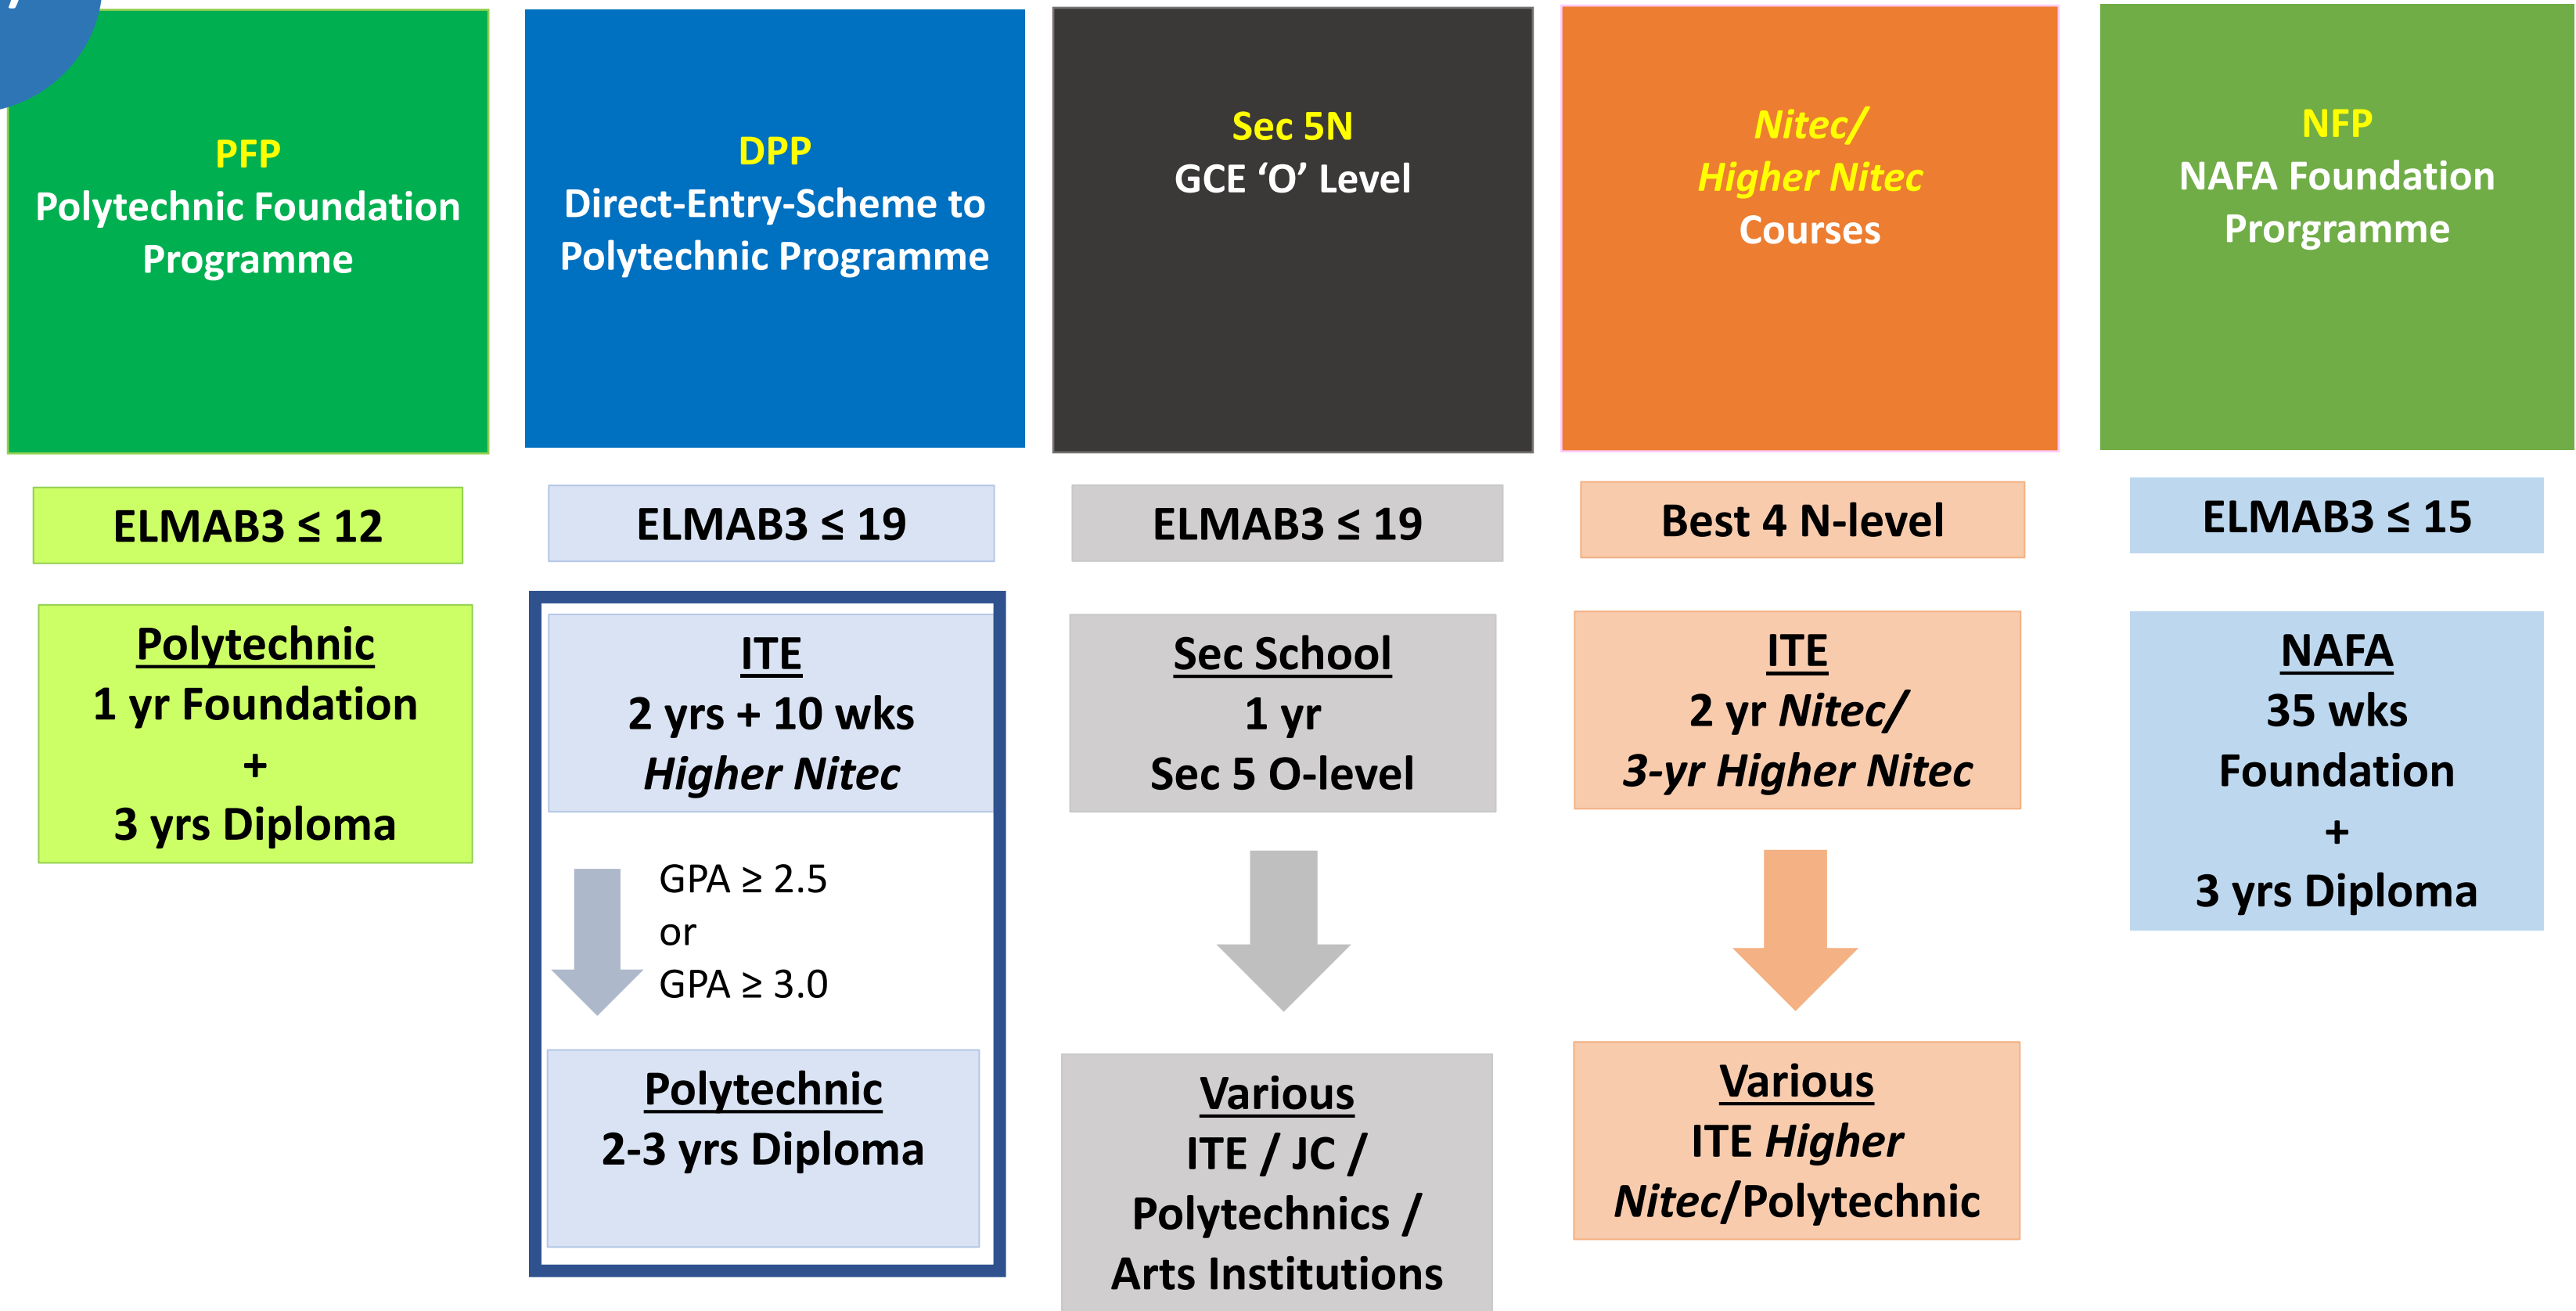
PFP
Polytechnic Foundation Programme

ELMAB3 ≤ 12

Polytechnic
1 yr Foundation
+
3 yrs Diploma

DPP
Direct-Entry-Scheme to Polytechnic Programme

ELMAB3 ≤ 19

ITE
2 yrs + 10 wks
Higher Nitec

GPA ≥ 2.5
or
GPA ≥ 3.0

Polytechnic
2-3 yrs Diploma

Sec 5N
GCE ‘O’ Level

ELMAB3 ≤ 19

Sec School
1 yr
Sec 5 O-level

Various
ITE / JC / Polytechnics / Arts Institutions

Nitec/
Higher Nitec
Courses

Best 4 N-level

ITE
2 yr Nitec/
3-yr Higher Nitec

Various
ITE Higher Nitec/Polytechnic

NFP
NAFA Foundation Prorgramme

ELMAB3 ≤ 15

NAFA
35 wks
Foundation
+
3 yrs Diploma